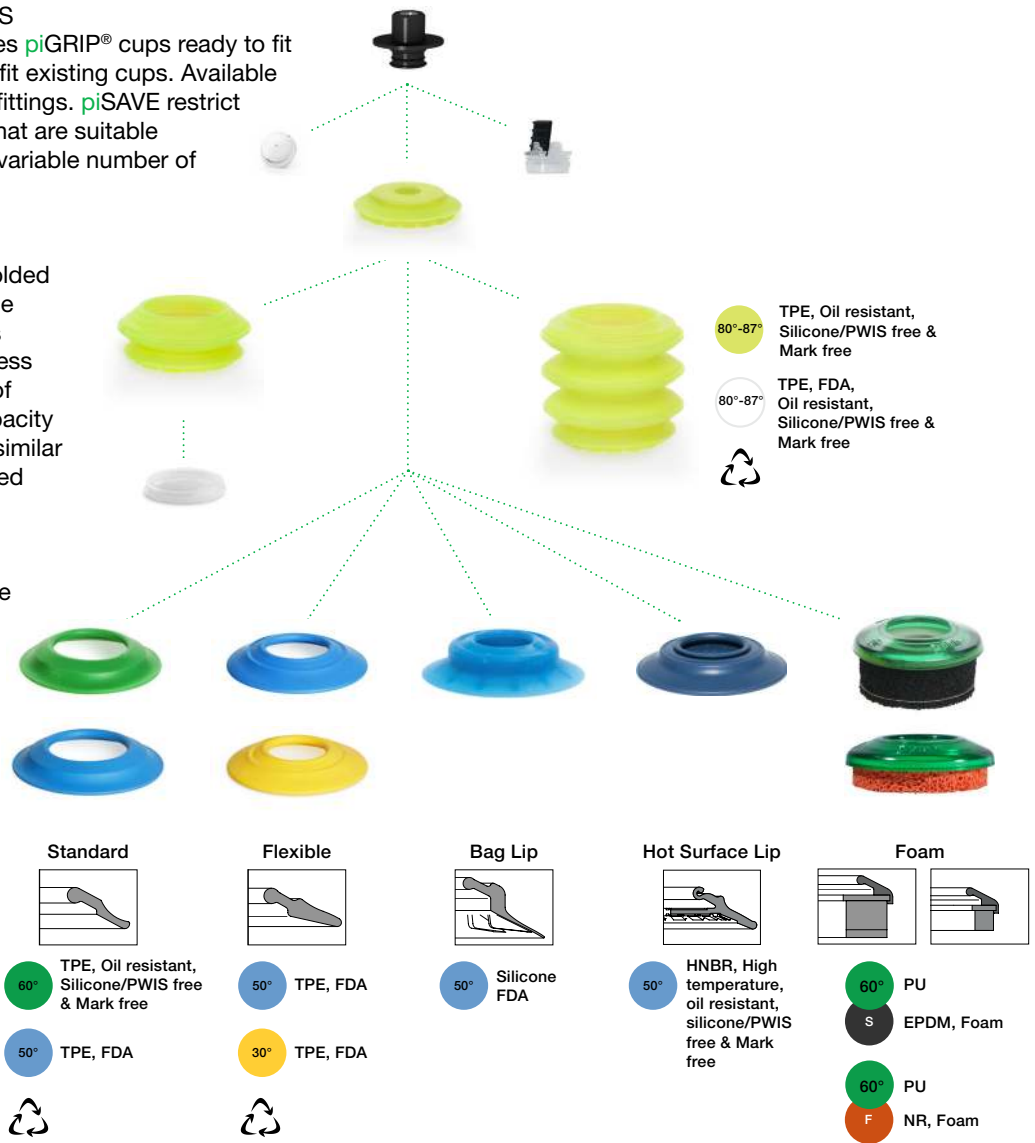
S
es piGRIP® cups ready to fit fit existing cups. Available fittings. piSAVE restrict hat are suitable variable number of

olded
e
s
ess
of
pacity
similar
ed

e

80°-87° TPE, Oil resistant, Silicone/PWIS free & Mark free

80°-87° TPE, FDA, Oil resistant, Silicone/PWIS free & Mark free

Standard

60° TPE, Oil resistant, Silicone/PWIS free & Mark free

50° TPE, FDA

Flexible

50° TPE, FDA

30° TPE, FDA

Bag Lip

50° Silicone FDA

Hot Surface Lip

50° HNBR, High temperature, oil resistant, silicone/PWIS free & Mark free

Foam

60° PU

S EPDM, Foam

60° PU

F NR, Foam